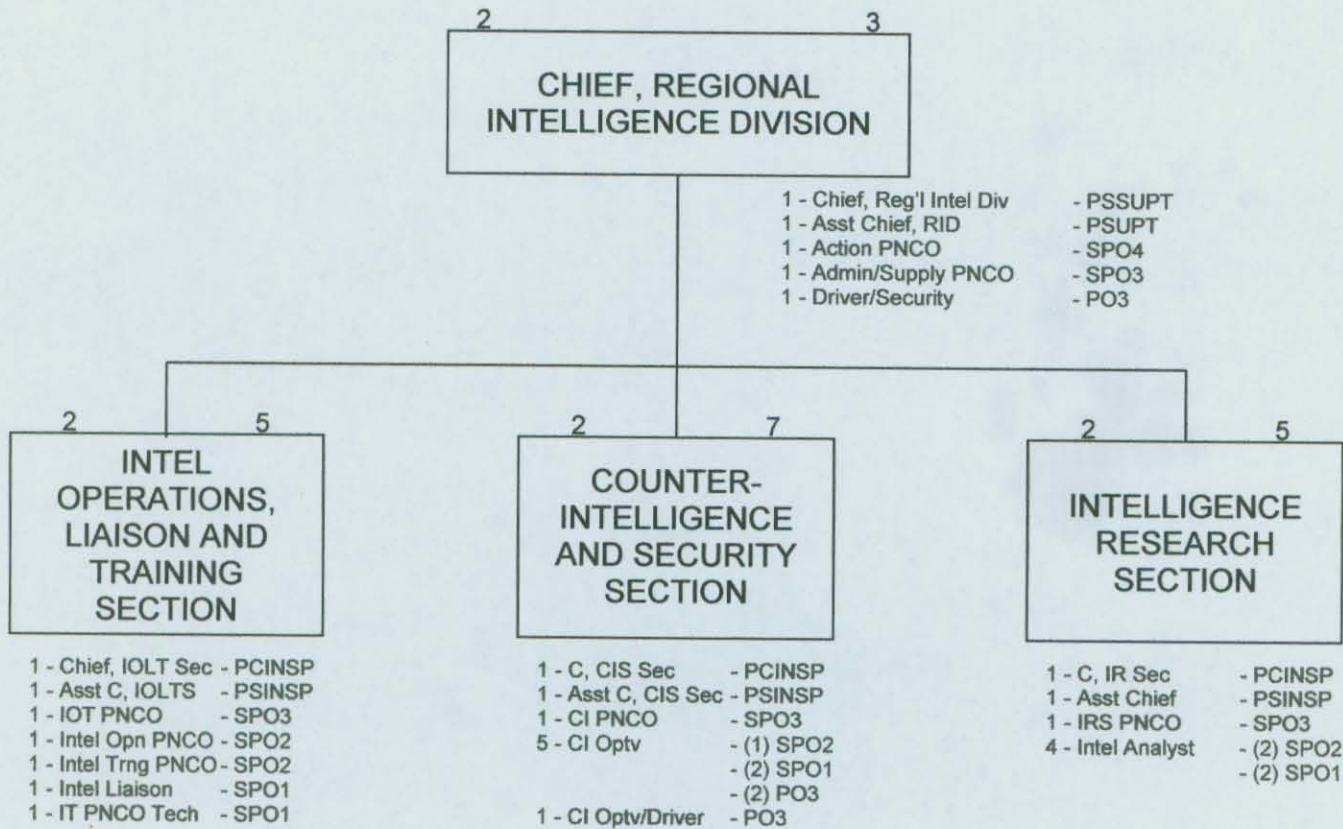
2 3

CHIEF, REGIONAL INTELLIGENCE DIVISION

1 - Chief, Reg'l Intel Div - PSSUPT
1 - Asst Chief, RID - PSUPT
1 - Action PNCO - SPO4
1 - Admin/Supply PNCO - SPO3
1 - Driver/Security - PO3

2 5

INTEL OPERATIONS, LIAISON AND TRAINING SECTION

1 - Chief, IOLT Sec - PCINSP
1 - Asst C, IOLTS - PSINSP
1 - IOT PNCO - SPO3
1 - Intel Opn PNCO - SPO2
1 - Intel Trng PNCO - SPO2
1 - Intel Liaison - SPO1
1 - IT PNCO Tech - SPO1

2 7

COUNTER-INTELLIGENCE AND SECURITY SECTION

1 - C, CIS Sec - PCINSP
1 - Asst C, CIS Sec - PSINSP
1 - CI PNCO - SPO3
5 - CI Optv - (1) SPO2
- (2) SPO1
- (2) PO3
1 - CI Optv/Driver - PO3

2 5

INTELLIGENCE RESEARCH SECTION

1 - C, IR Sec - PCINSP
1 - Asst Chief - PSINSP
1 - IRS PNCO - SPO3
4 - Intel Analyst - (2) SPO2
- (2) SPO1